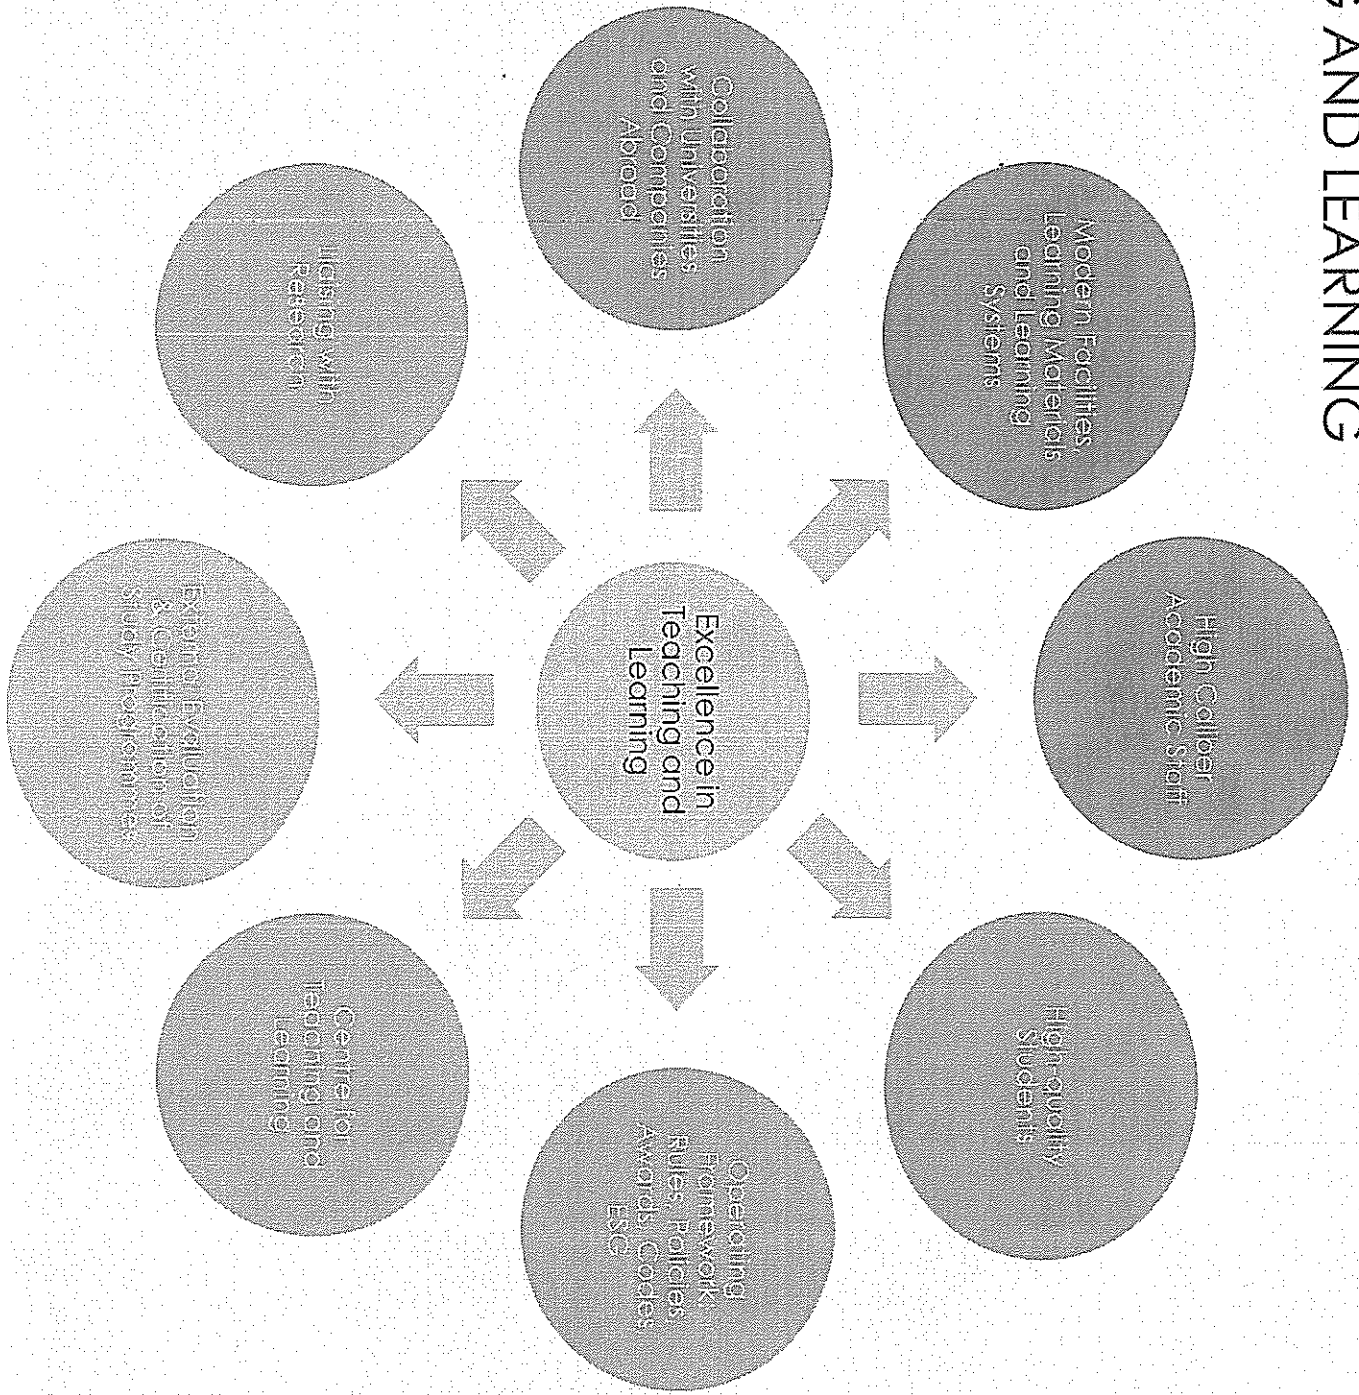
G AND LEARNING

Excellence in Teaching and Learning

Collaboration with Universities and Companies Abroad

Modern Facilities, Learning Materials and Learning Systems

High Caliber Academic Staff

High-quality Students

Operating Framework Rules, Policies Awards, Codes ESC

Centre for Teaching and Learning

External Evaluation & Certification of Study Programmes

Linking with Research